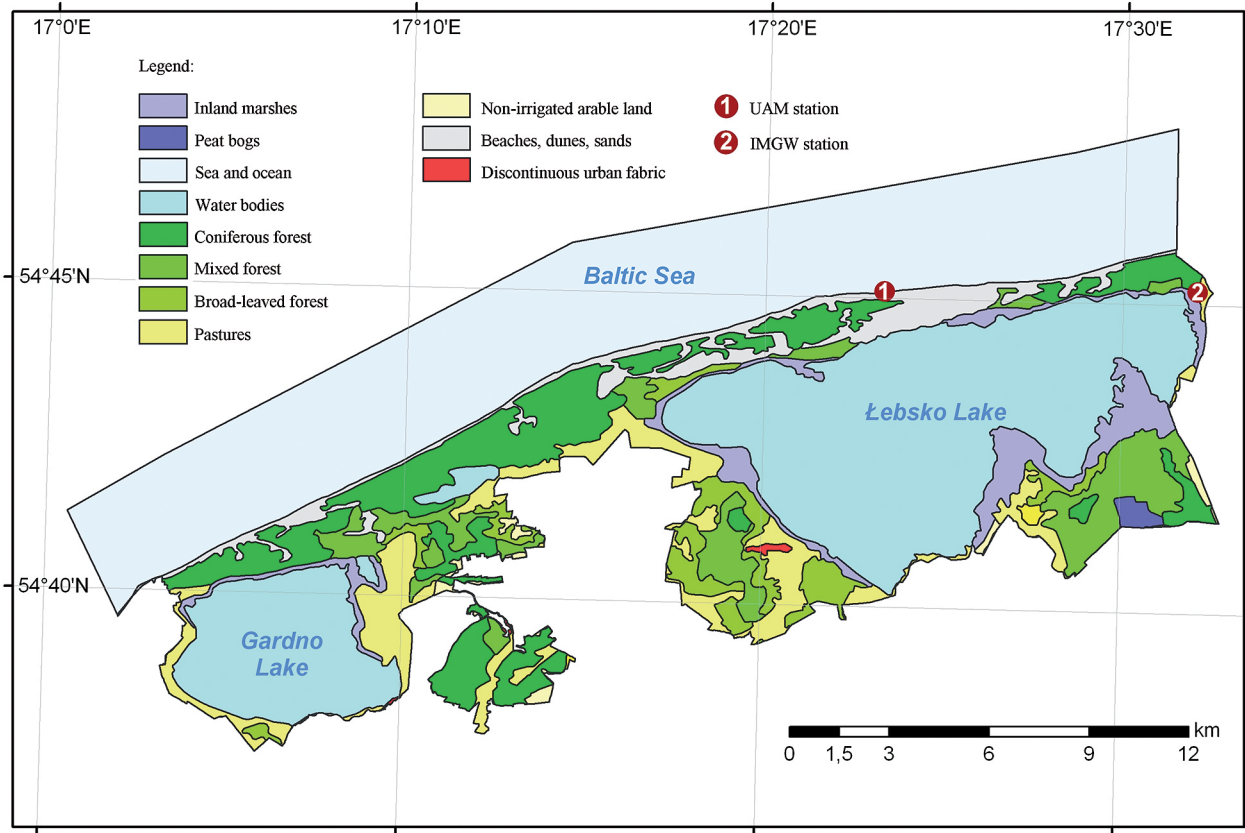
17°0'E
17°10'E
17°20'E
17°30'E

Legend:

Inland marshes
Peat bogs
Sea and ocean
Water bodies
Coniferous forest
Mixed forest
Broad-leaved forest
Pastures

Non-irrigated arable land
Beaches, dunes, sands
Discontinuous urban fabric

1 UAM station
2 IMGW station

54°45'N
54°40'N

Baltic Sea
1
2
Łebsko Lake
Gardno Lake

km
0 1,5 3 6 9 12